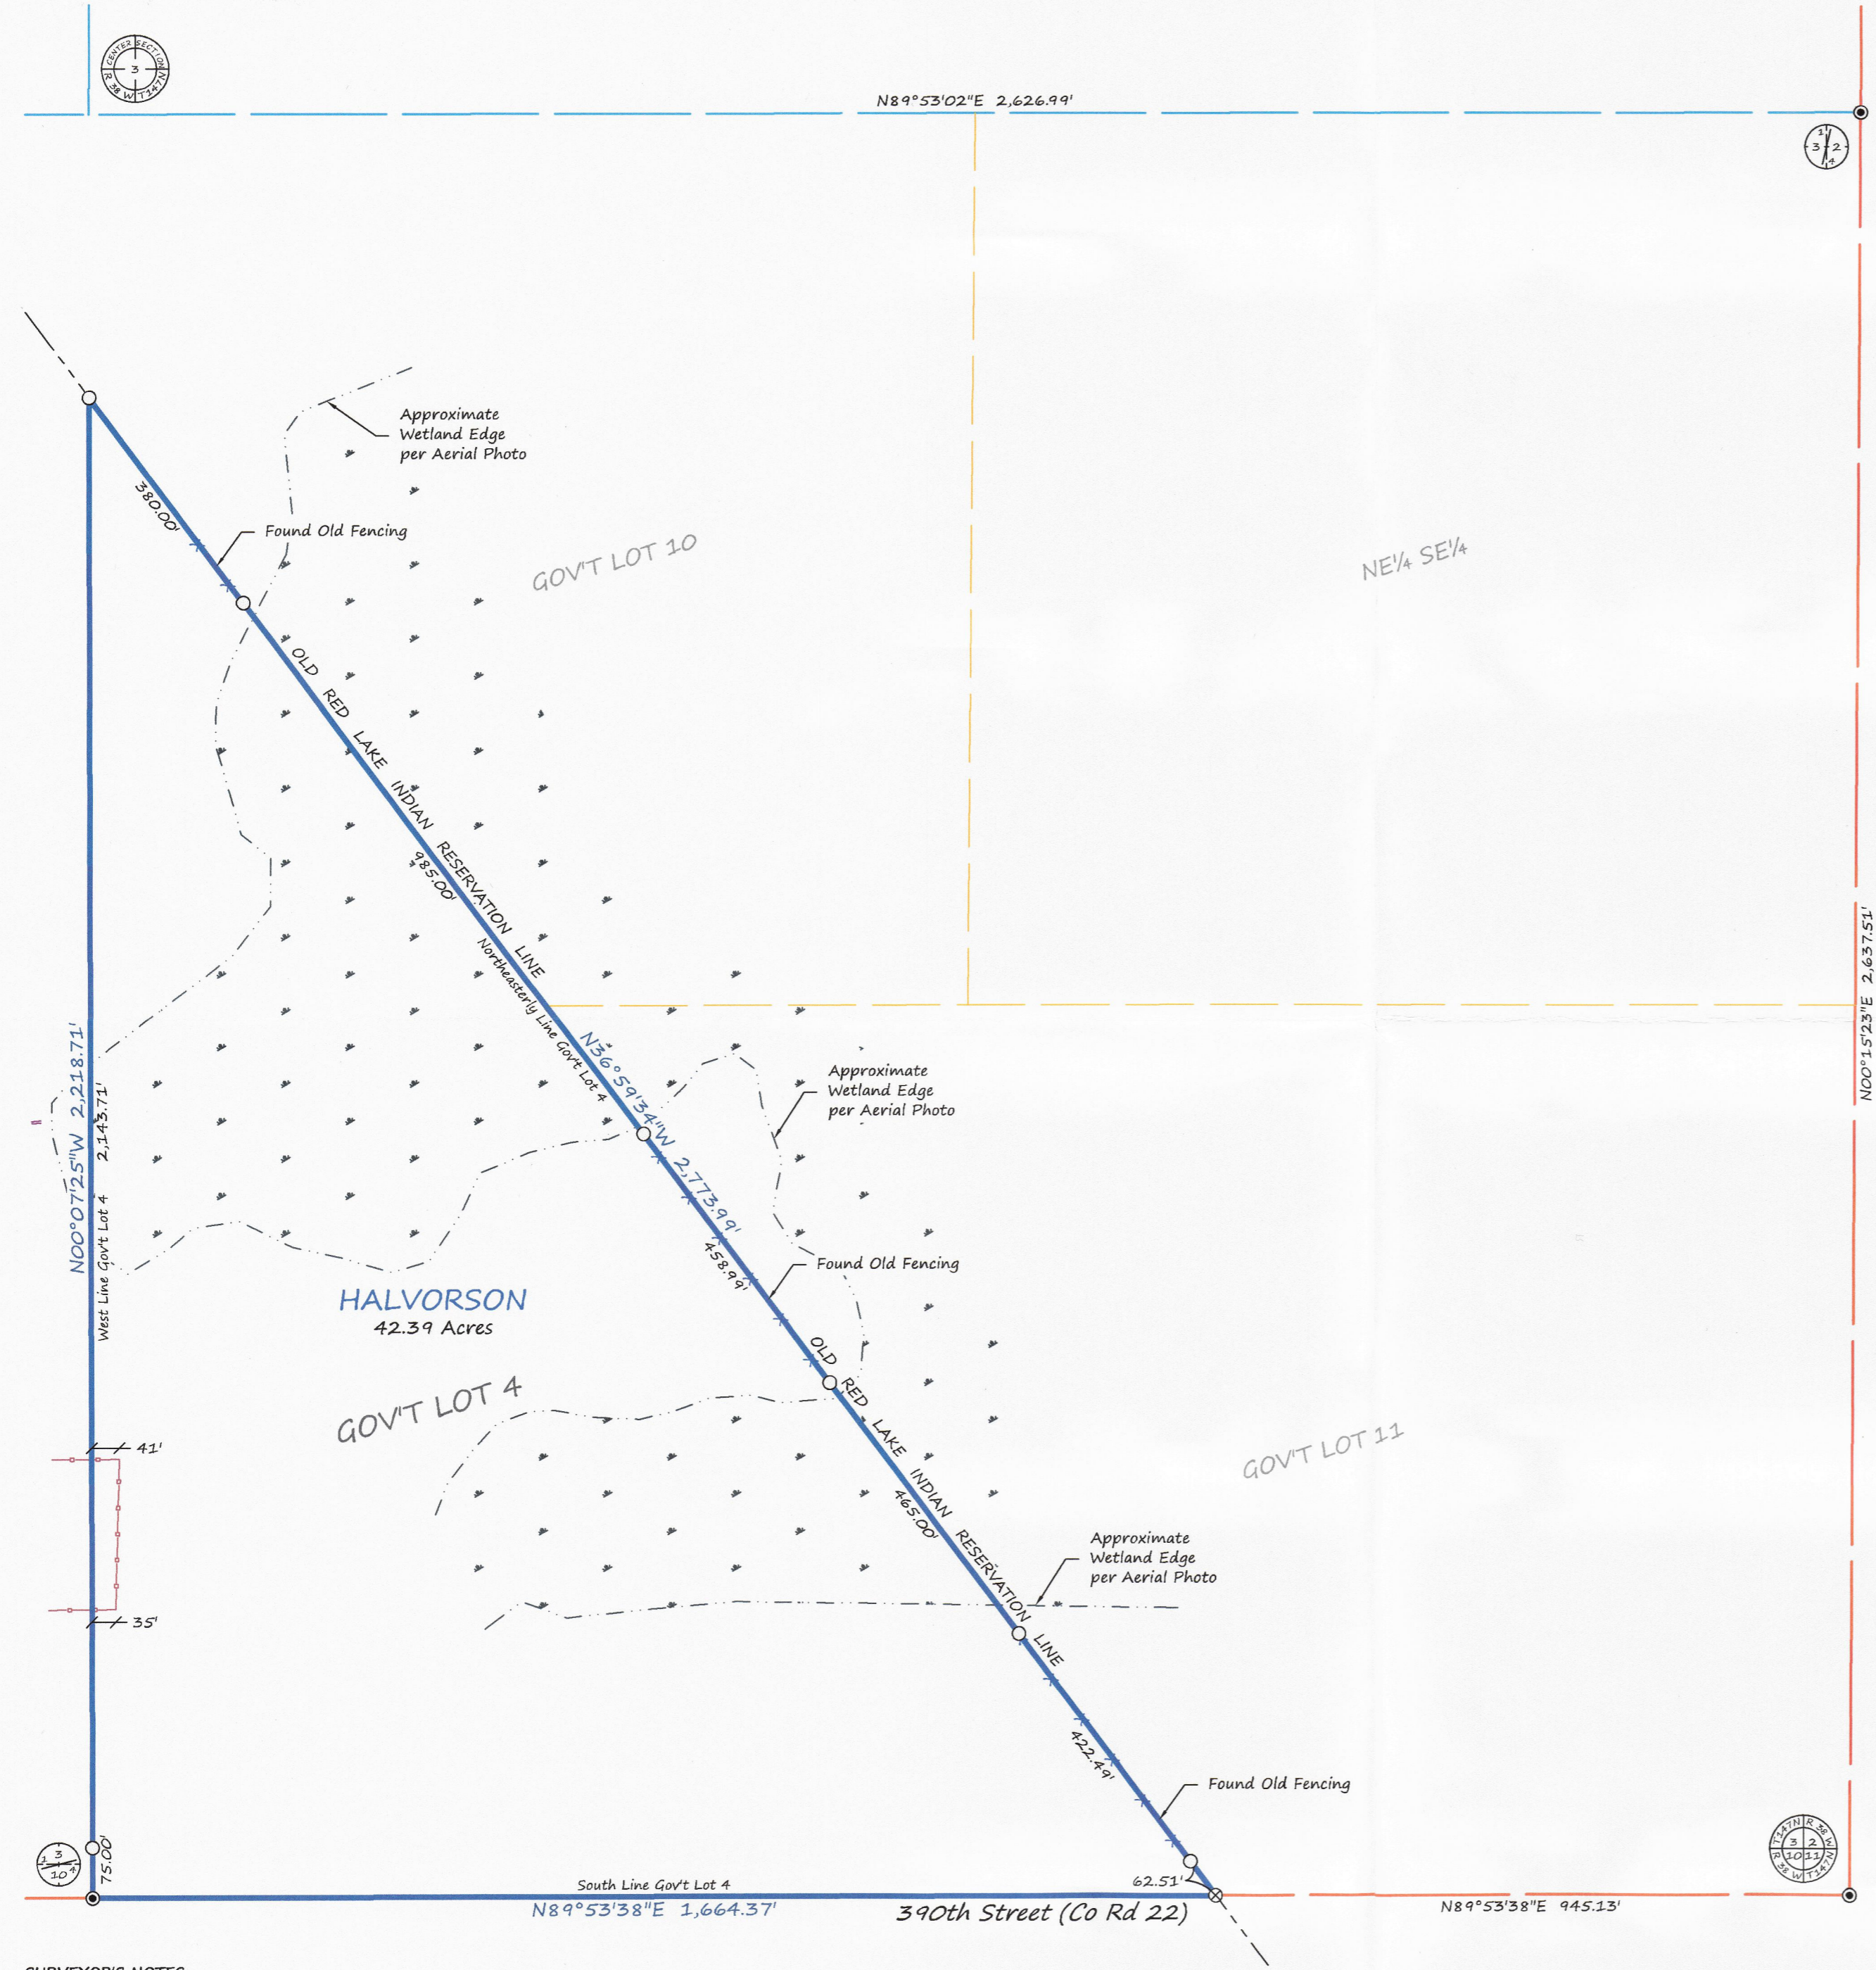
CENTER SECTION 3 R38W T147N

N89°53'02"E 2,626.99'

3 2

Approximate Wetland Edge per Aerial Photo

380.00'

Found Old Fencing

GOV'T LOT 10

NE¼ SE¼

OLD RED LAKE INDIAN RESERVATION LINE

985.00'

Northeasterly Line Gov't Lot 4

N36°59'34"W 2,773.99'

Approximate Wetland Edge per Aerial Photo

N00°15'23"E 2,637.51'

N00°07'25"W 2,218.71'

2,143.71'

West Line Gov't Lot 4

458.99'

Found Old Fencing

HALVORSON
42.39 Acres

OLD RED LAKE INDIAN RESERVATION LINE

GOV'T LOT 4

41'

465.00'

GOV'T LOT 11

Approximate Wetland Edge per Aerial Photo

35'

422.49'

Found Old Fencing

3 10

75.00'

South Line Gov't Lot 4

62.51'

T147N R38W 3 2 10 11 R38W T147N

N89°53'38"E 1,664.37'

390th Street (Co Rd 22)

N89°53'38"E 945.13'

SURVEYOR'S NOTES